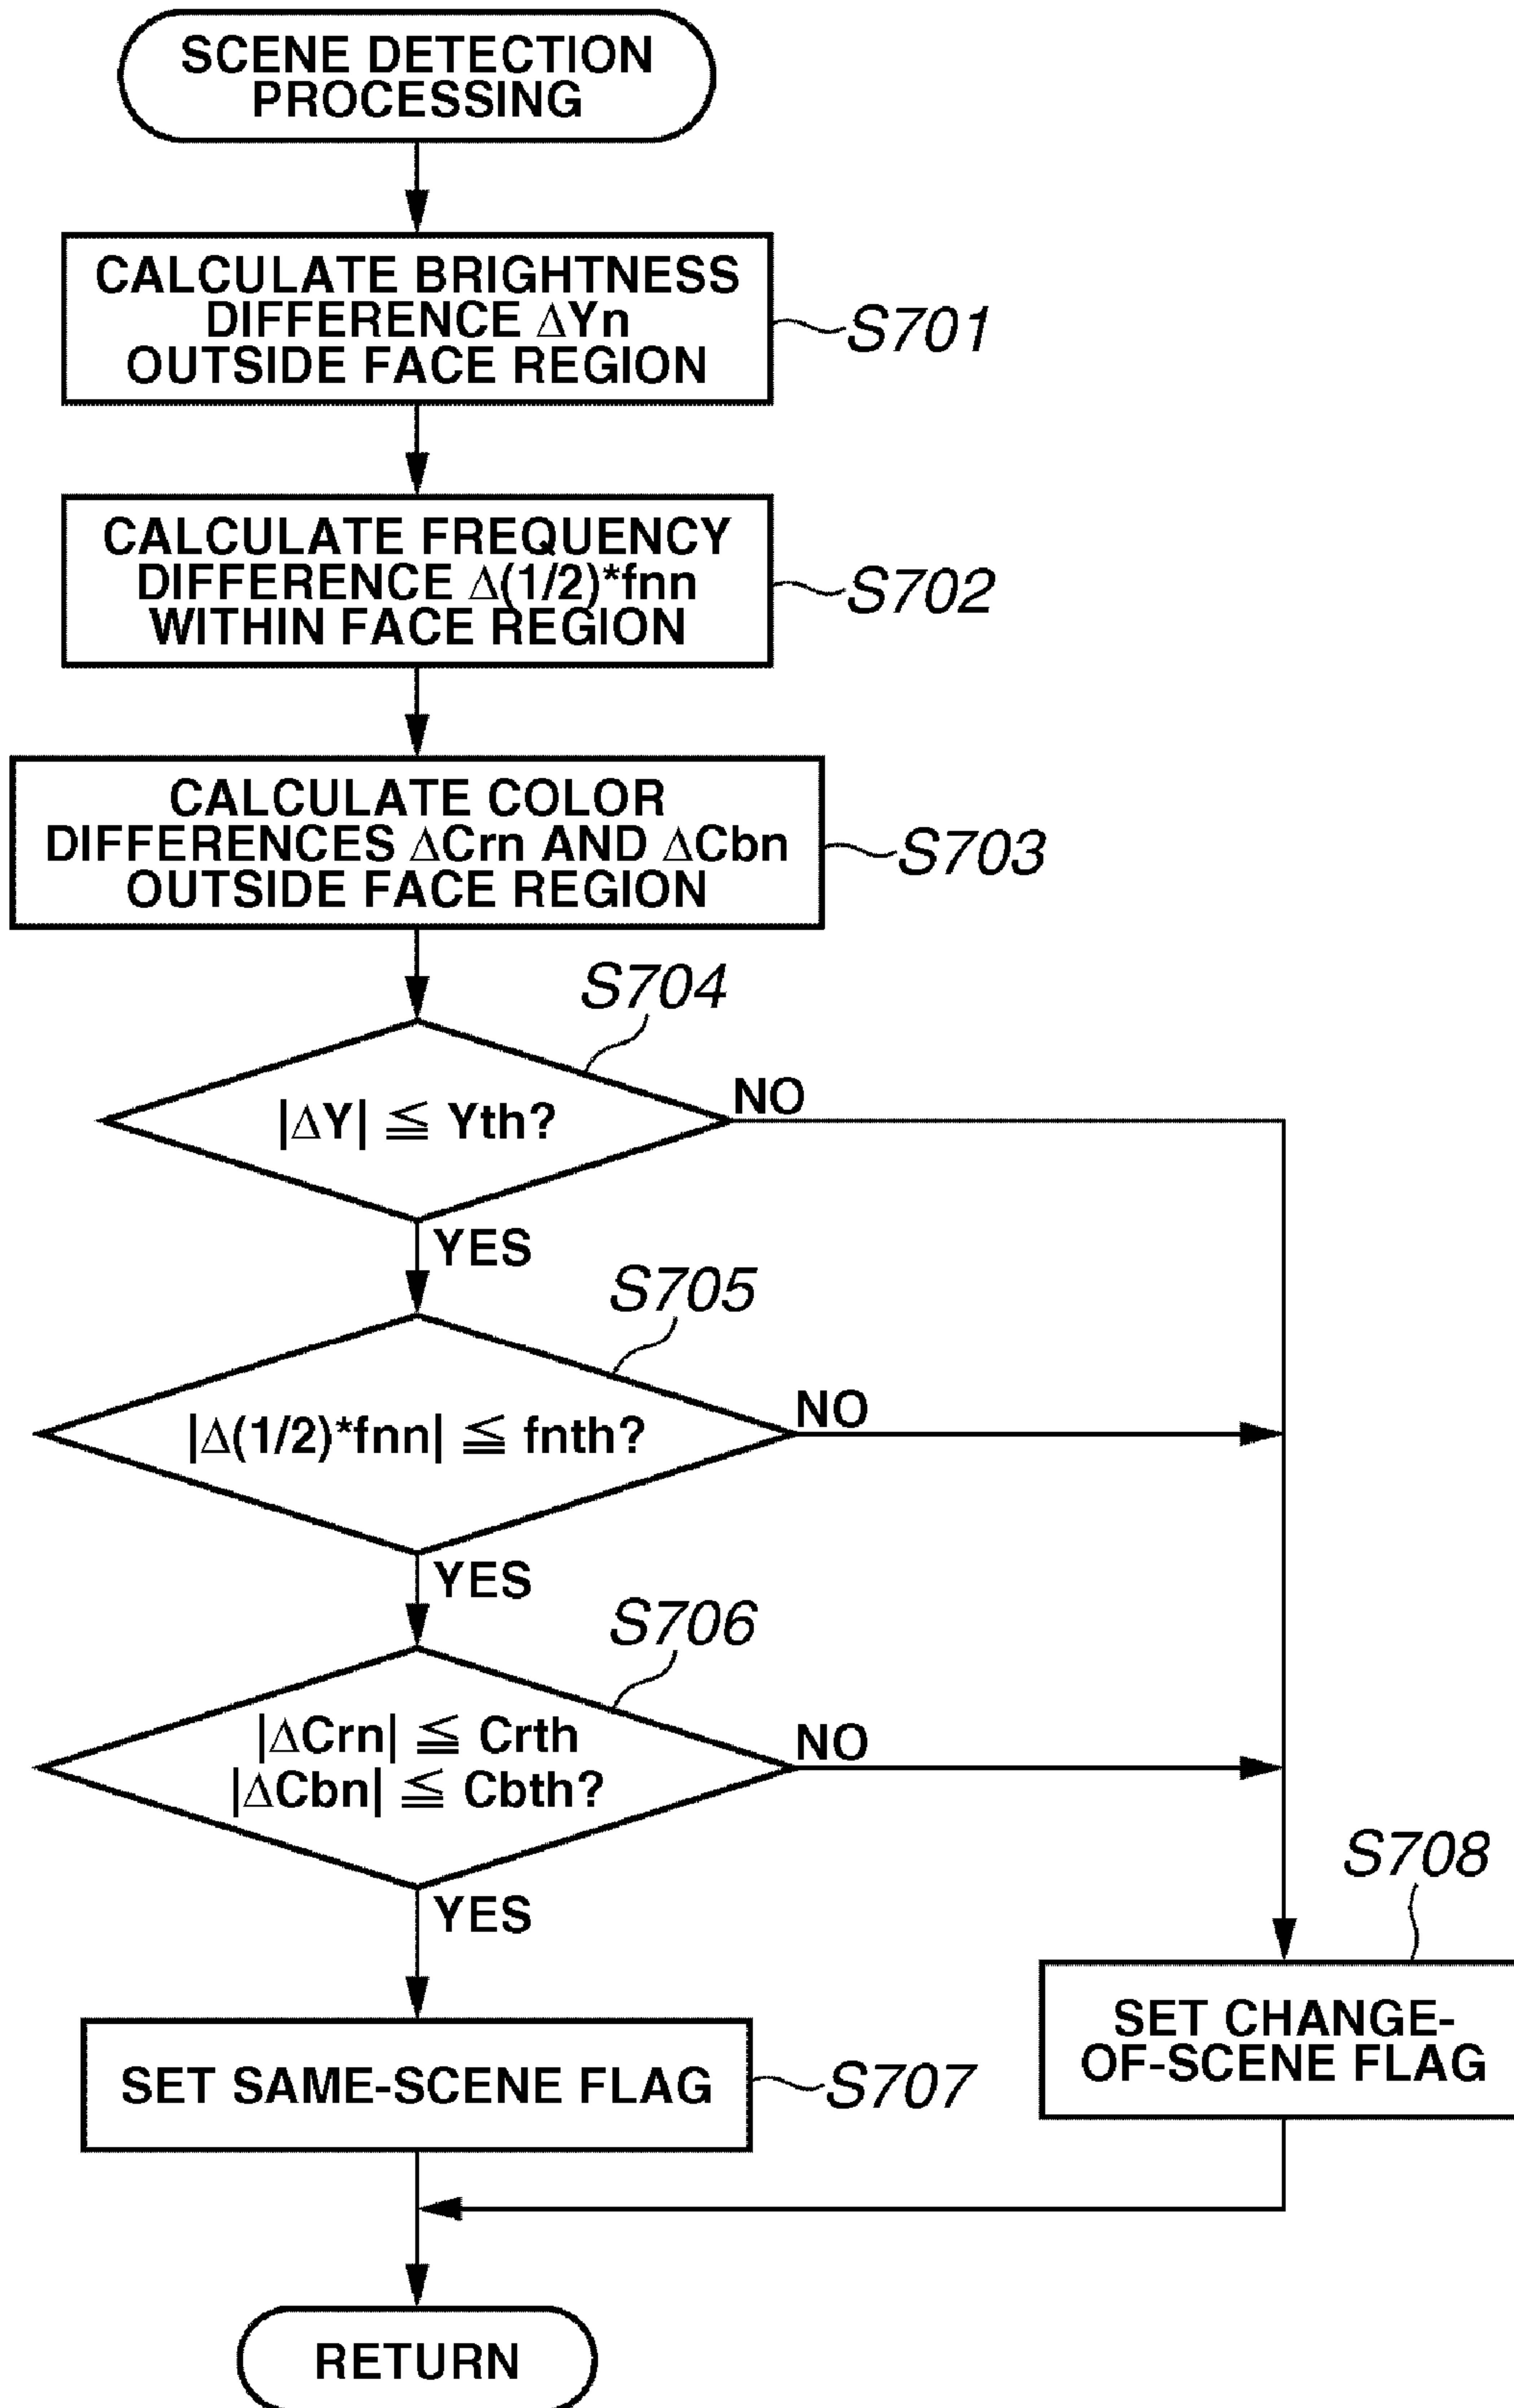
SCENE DETECTION PROCESSING

CALCULATE BRIGHTNESS DIFFERENCE $\Delta$Yn OUTSIDE FACE REGION

S701

CALCULATE FREQUENCY DIFFERENCE $\Delta$(1/2)*fnn WITHIN FACE REGION

S702

CALCULATE COLOR DIFFERENCES $\Delta$Crn AND $\Delta$Cbn OUTSIDE FACE REGION

S703

S704

$|\Delta Y| \leqq$ Yth?

NO

YES

S705

$|\Delta(1/2)*fnn| \leqq$ fnth?

NO

YES

S706

$|\Delta Crn| \leqq$ Crth
$|\Delta Cbn| \leqq$ Cbth?

NO

YES

S708

SET SAME-SCENE FLAG

S707

SET CHANGE-OF-SCENE FLAG

RETURN